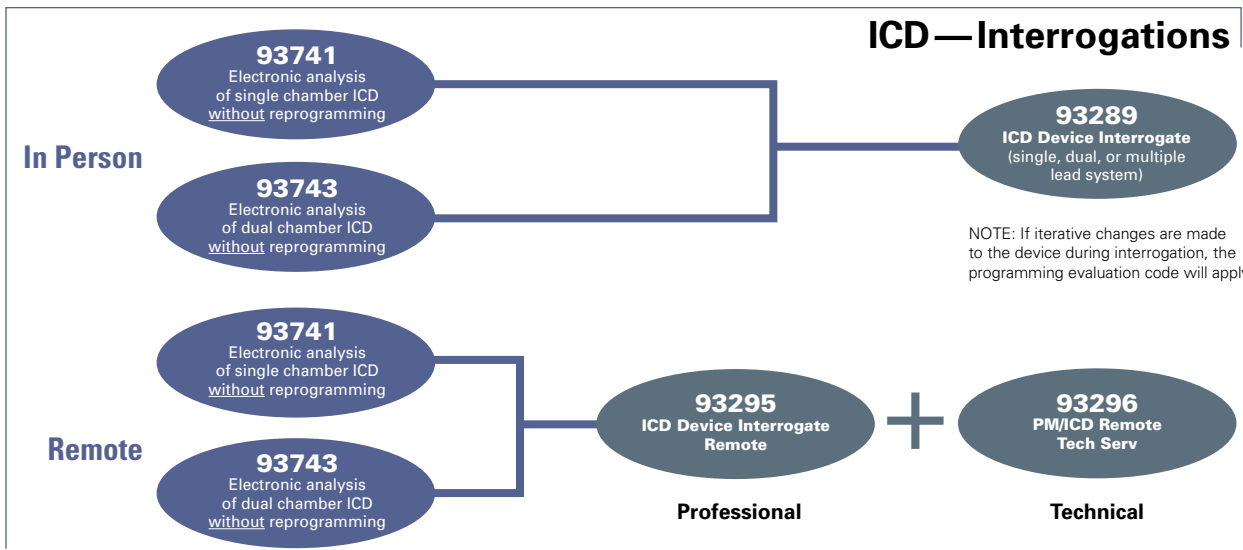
ICD — Interrogations

In Person

93741
Electronic analysis of single chamber ICD without reprogramming

93743
Electronic analysis of dual chamber ICD without reprogramming

93289
ICD Device Interrogate
(single, dual, or multiple lead system)

NOTE: If iterative changes are made to the device during interrogation, the programming evaluation code will appl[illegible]

Remote

93741
Electronic analysis of single chamber ICD without reprogramming

93743
Electronic analysis of dual chamber ICD without reprogramming

93295
ICD Device Interrogate Remote

+

93296
PM/ICD Remote Tech Serv

Professional

Technical